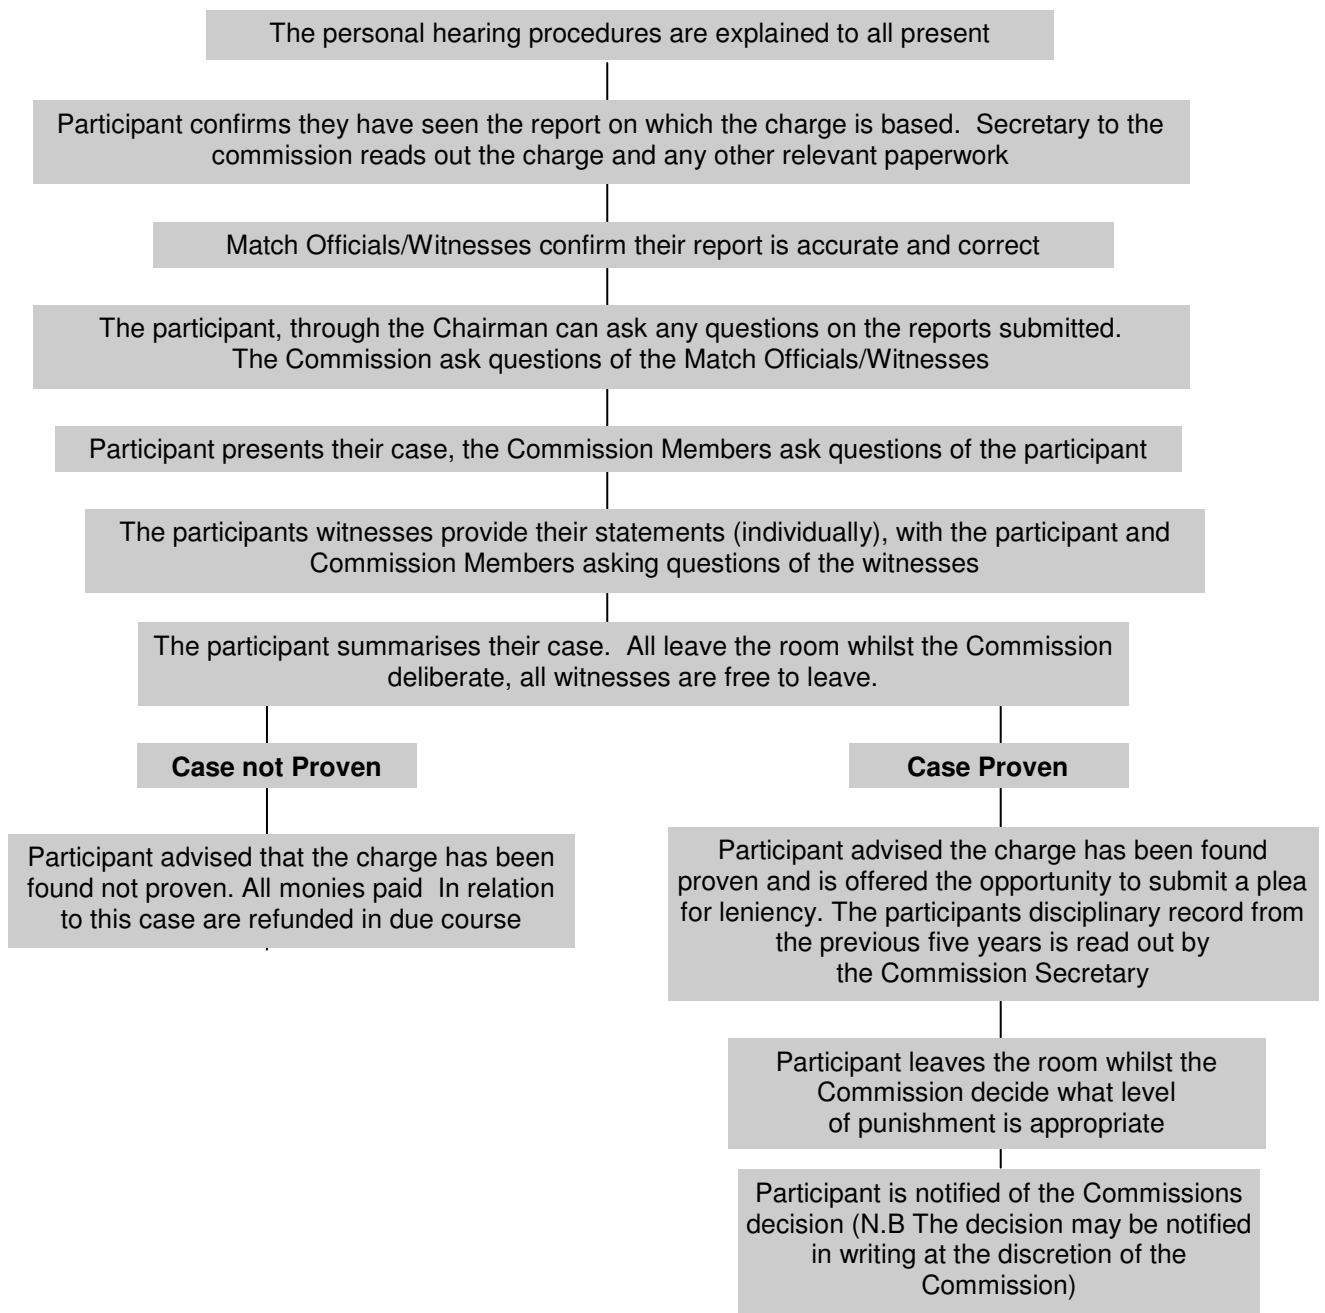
The personal hearing procedures are explained to all present

Participant confirms they have seen the report on which the charge is based. Secretary to the commission reads out the charge and any other relevant paperwork

Match Officials/Witnesses confirm their report is accurate and correct

The participant, through the Chairman can ask any questions on the reports submitted. The Commission ask questions of the Match Officials/Witnesses

Participant presents their case, the Commission Members ask questions of the participant

The participants witnesses provide their statements (individually), with the participant and Commission Members asking questions of the witnesses

The participant summarises their case. All leave the room whilst the Commission deliberate, all witnesses are free to leave.

**Case not Proven**

Participant advised that the charge has been found not proven. All monies paid In relation to this case are refunded in due course

**Case Proven**

Participant advised the charge has been found proven and is offered the opportunity to submit a plea for leniency. The participants disciplinary record from the previous five years is read out by the Commission Secretary

Participant leaves the room whilst the Commission decide what level of punishment is appropriate

Participant is notified of the Commissions decision (N.B The decision may be notified in writing at the discretion of the Commission)